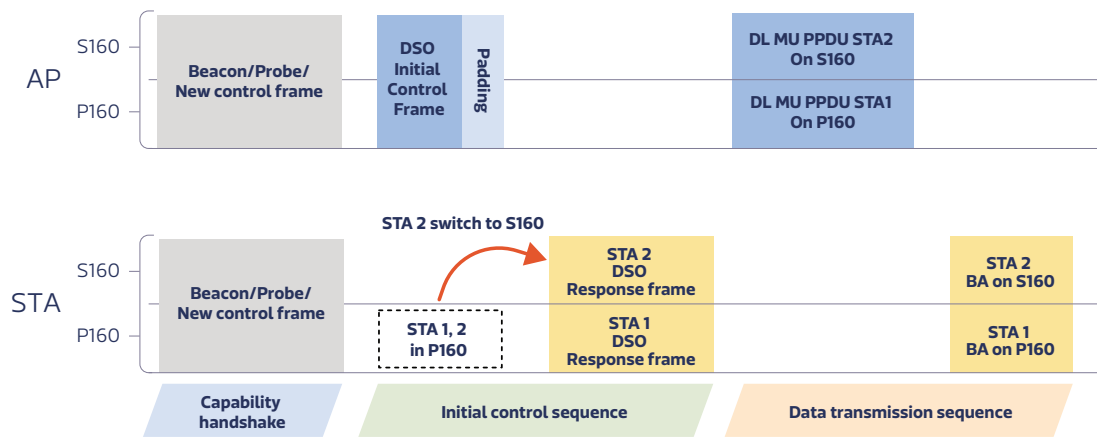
AP

S160

P160

Beacon/Probe/ New control frame

DSO Initial Control Frame

Padding

DL MU PPDU STA2 On S160

DL MU PPDU STA1 On P160

STA

S160

P160

Beacon/Probe/ New control frame

STA 2 switch to S160

STA 1, 2 in P160

STA 2 DSO Response frame

STA 1 DSO Response frame

STA 2 BA on S160

STA 1 BA on P160

Capability handshake

Initial control sequence

Data transmission sequence